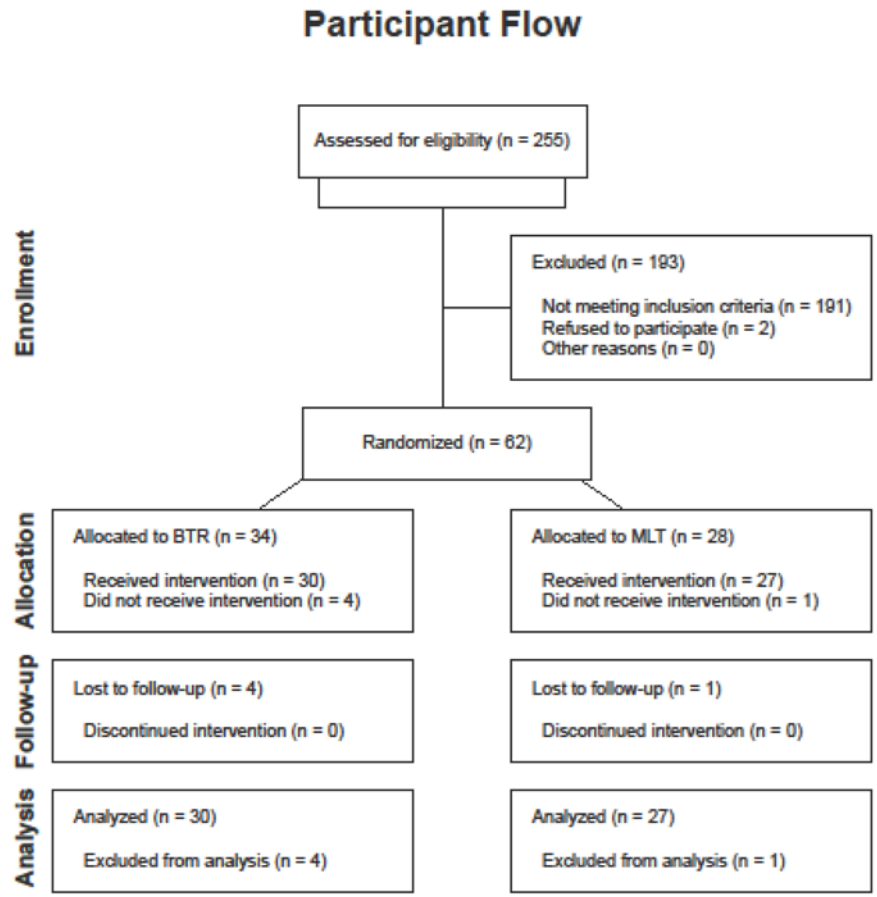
Participant Flow

Enrollment

Assessed for eligibility (n = 255)

Excluded (n = 193)

Not meeting inclusion criteria (n = 191)
Refused to participate (n = 2)
Other reasons (n = 0)

Randomized (n = 62)

Allocation

Allocated to BTR (n = 34)

Received intervention (n = 30)
Did not receive intervention (n = 4)

Allocated to MLT (n = 28)

Received intervention (n = 27)
Did not receive intervention (n = 1)

Follow-up

Lost to follow-up (n = 4)

Discontinued intervention (n = 0)

Lost to follow-up (n = 1)

Discontinued intervention (n = 0)

Analysis

Analyzed (n = 30)

Excluded from analysis (n = 4)

Analyzed (n = 27)

Excluded from analysis (n = 1)